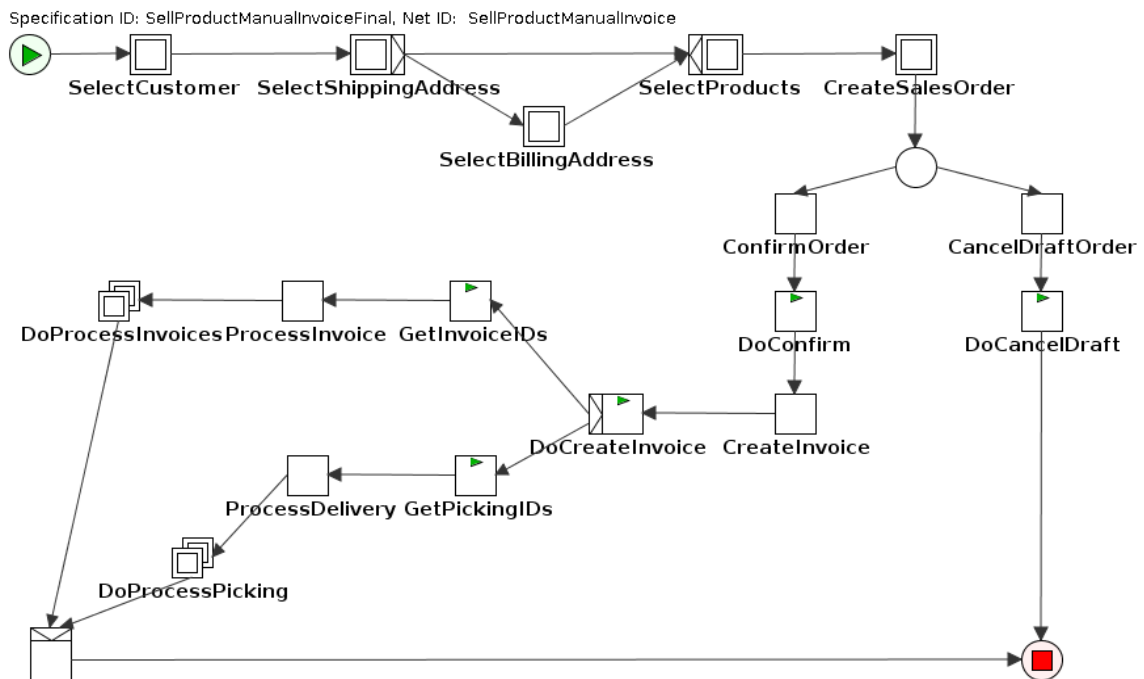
Specification ID: SellProductManualInvoiceFinal, Net ID: SellProductManualInvoice

SelectCustomer SelectShippingAddress SelectProducts CreateSalesOrder

SelectBillingAddress

ConfirmOrder CancelDraftOrder

DoProcessInvoices ProcessInvoice GetInvoiceIDs

DoConfirm DoCancelDraft

DoCreateInvoice CreateInvoice

ProcessDelivery GetPickingIDs

DoProcessPicking